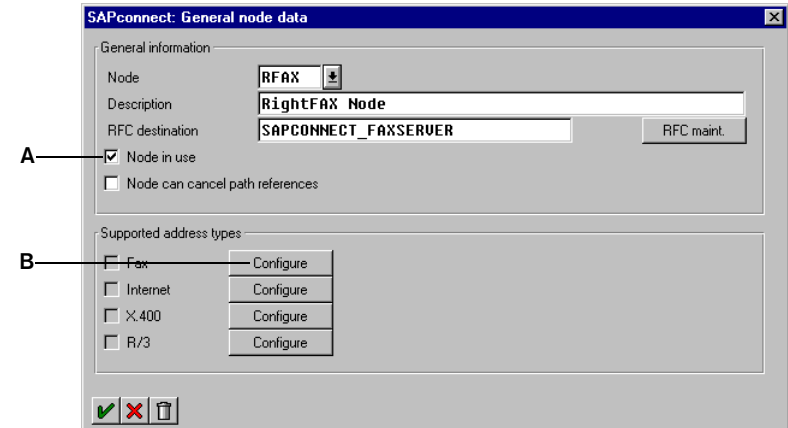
SAPconnect: General node data

General information

Node RFAX

Description RightFAX Node

RFC destination SAPCONNECT_FAXSERVER RFC maint.

A

Node in use

Node can cancel path references

Supported address types

B

Fax Configure

Internet Configure

X.400 Configure

R/3 Configure